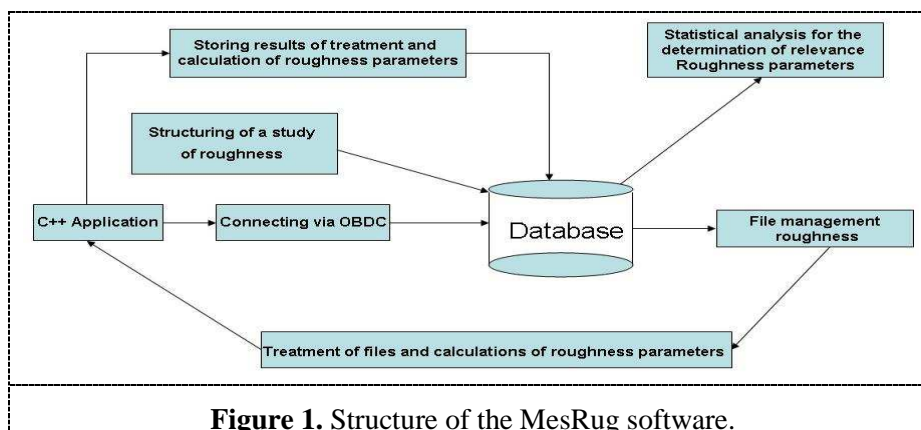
Storing results of treatment and calculation of roughness parameters

Statistical analysis for the determination of relevance Roughness parameters

Structuring of a study of roughness

C++ Application

Connecting via OBDC

Database

File management roughness

Treatment of files and calculations of roughness parameters

**Figure 1.** Structure of the MesRug software.